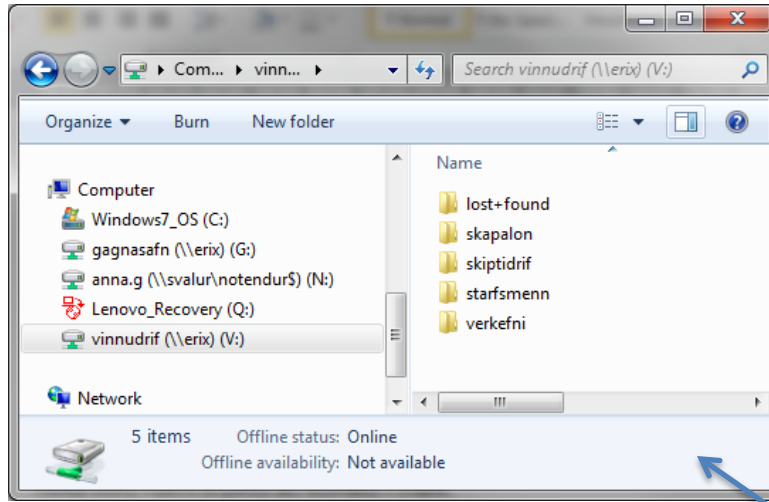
Com... ▸ vinn... ▸

Search vinnudrif (\\erix) (V:)

Organize ▾ Burn New folder

Computer
Windows7_OS (C:)
gagnasafn (\\erix) (G:)
anna.g (\\svalur\notendur$) (N:)
Lenovo_Recovery (Q:)
vinnudrif (\\erix) (V:)

Network

Name
lost+found
skapalon
skiptidrif
starfsmenn
verkefni

5 items Offline status: Online
Offline availability: Not available